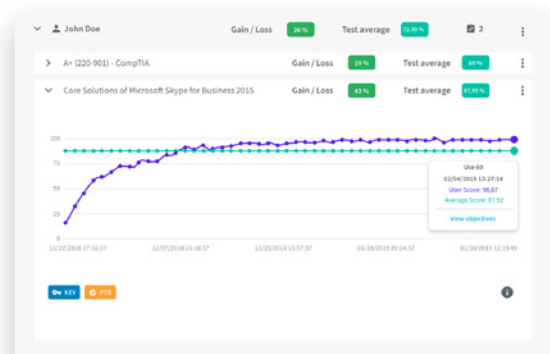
John Doe Gain / Loss 36 % Test average 72,38 % 2

A+ (220-901) - CompTIA Gain / Loss 29 % Test average 69 %

Core Solutions of Microsoft Skype for Business 2015 Gain / Loss 43 % Test average 87,92 %

100
75
50
25
0

11/27/2018 17:16:37 12/07/2018 15:16:37 12/05/2018 15:57:37 01/10/2019 20:14:37 01/30/2019 12:19:49

Use 60
02/04/2019 13:27:14
User Score: 98,67
Average Score: 87,92
View objectives

KEY PTS